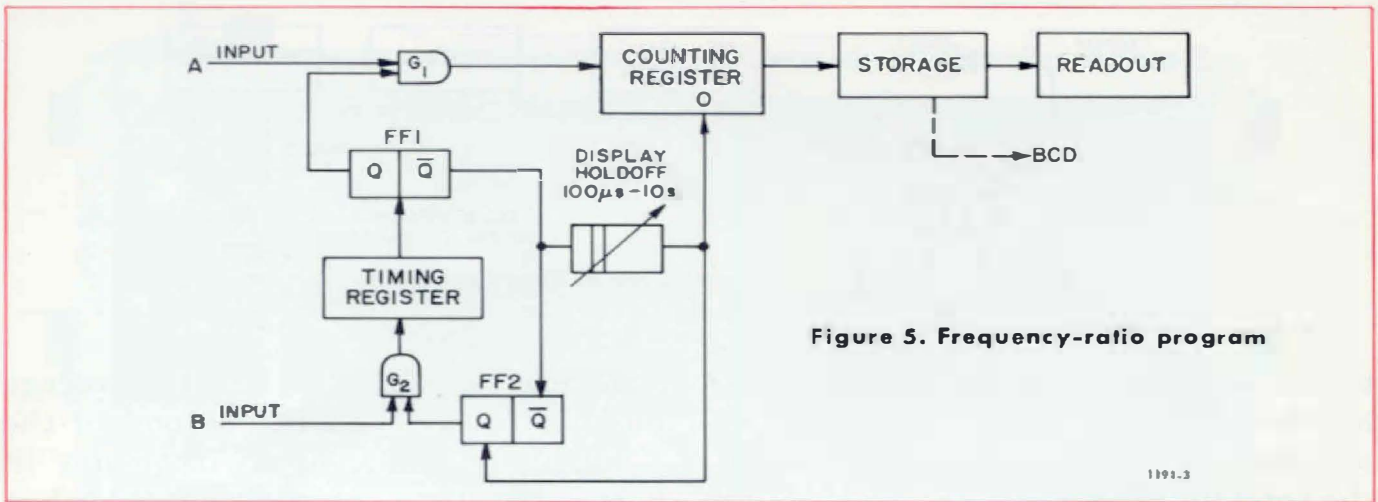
A INPUT

$G_1$

COUNTING REGISTER

0

STORAGE

READOUT

BCD

FF1

Q $\overline{Q}$

DISPLAY HOLDOFF 100$\mu$s - 10s

TIMING REGISTER

$G_2$

B INPUT

FF2

Q $\overline{Q}$

Figure 5. Frequency-ratio program

1191.3